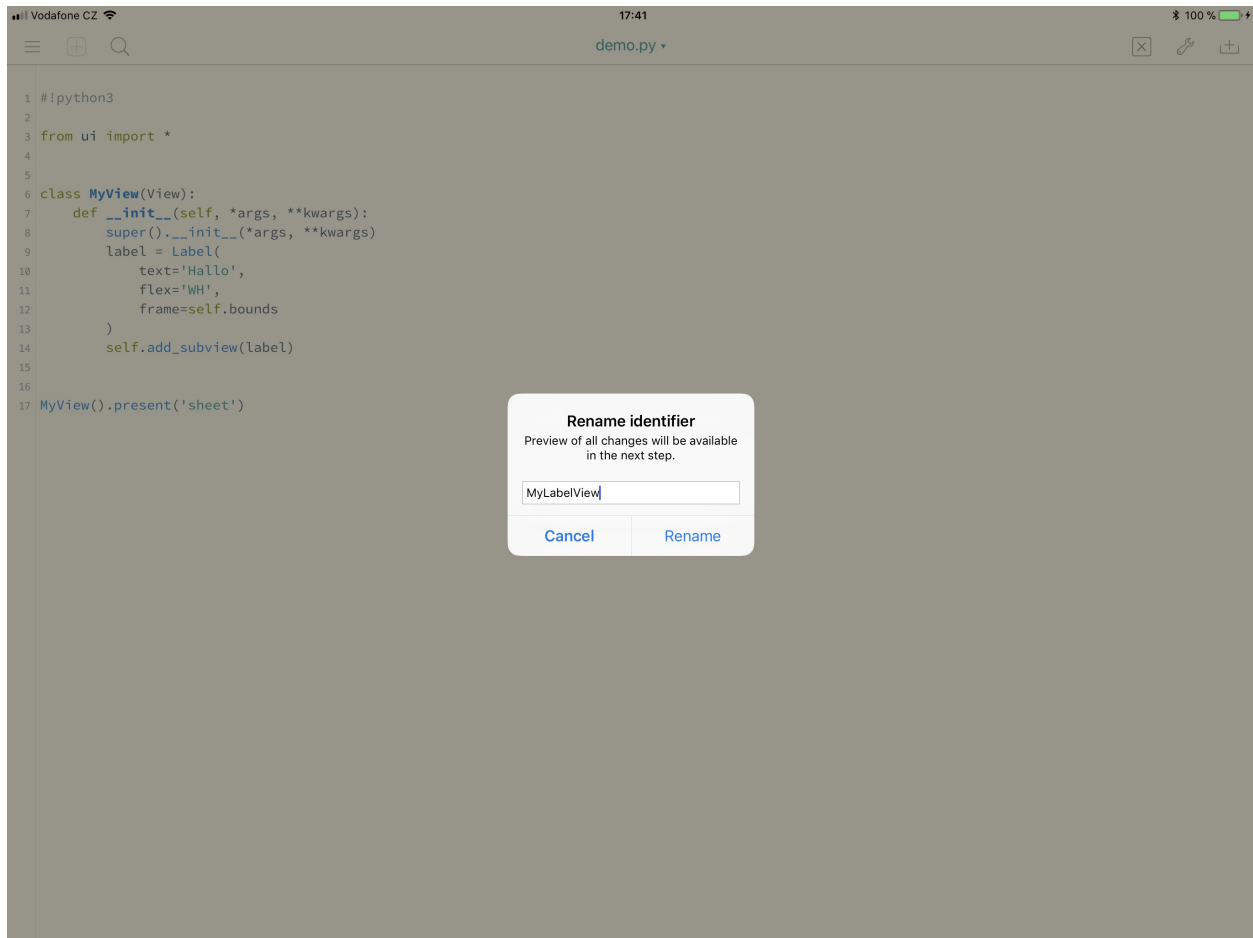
Vodafone CZ 17:41 100 %

demo.py

1 #!python3
2
3 from ui import *
4
5
6 class MyView(View):
7     def __init__(self, *args, **kwargs):
8         super().__init__(*args, **kwargs)
9         label = Label(
10            text='Hallo',
11            flex='WH',
12            frame=self.bounds
13        )
14        self.add_subview(label)
15
16
17 MyView().present('sheet')

Rename identifier

Preview of all changes will be available in the next step.

MyLabelView

Cancel Rename